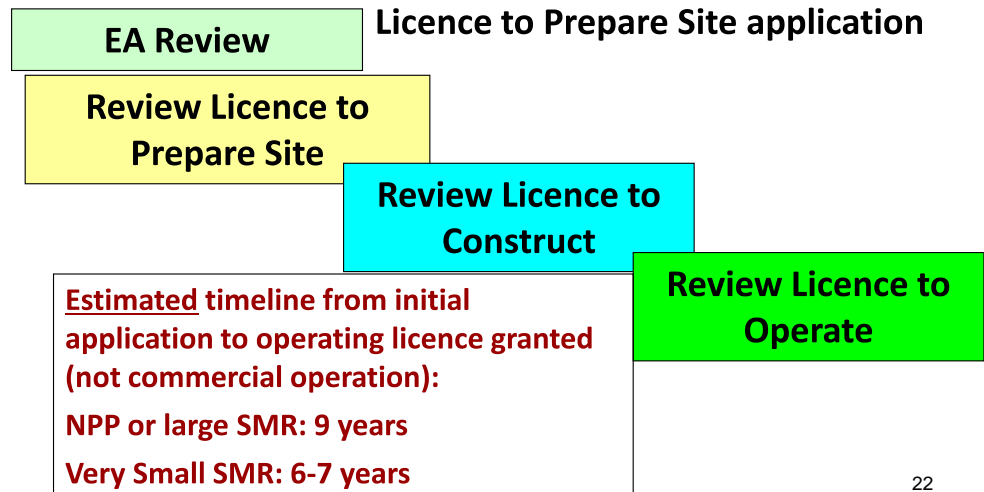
EA Review

Licence to Prepare Site application

Review Licence to Prepare Site

Review Licence to Construct

Review Licence to Operate

Estimated timeline from initial application to operating licence granted (not commercial operation):

NPP or large SMR: 9 years

Very Small SMR: 6-7 years

22